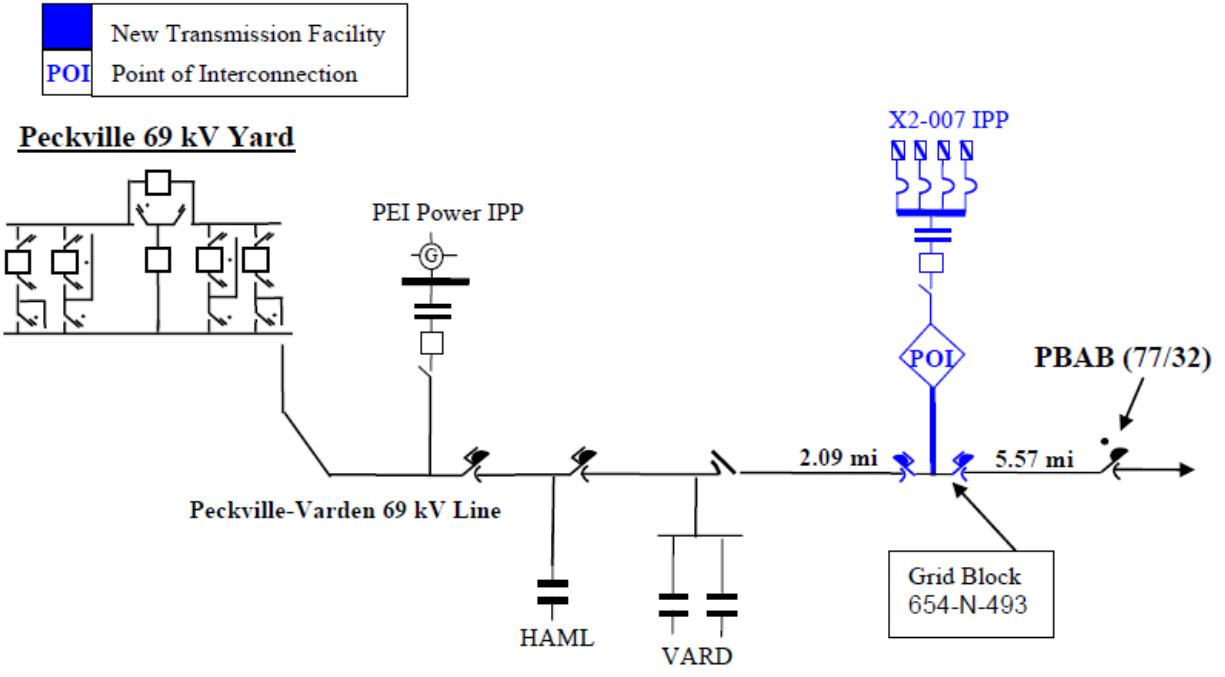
New Transmission Facility

POI Point of Interconnection

Peckville 69 kV Yard

X2-007 IPP

PEI Power IPP

G

POI

PBAB (77/32)

2.09 mi

5.57 mi

Peckville-Varden 69 kV Line

Grid Block
654-N-493

HAML

VARD